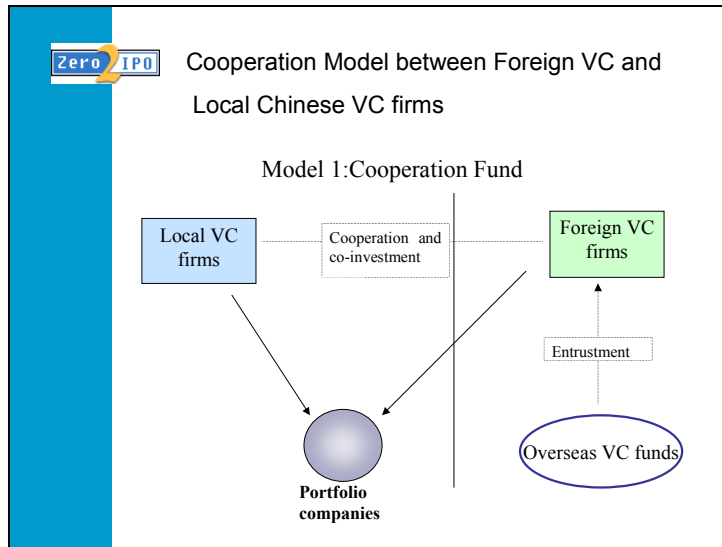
Zero 2 IPO

Cooperation Model between Foreign VC and Local Chinese VC firms

Model 1:Cooperation Fund

Local VC firms

Cooperation and co-investment

Foreign VC firms

Entrustment

Overseas VC funds

Portfolio companies